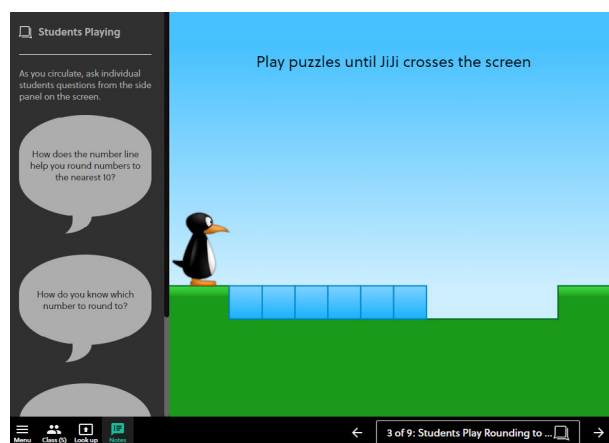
Students Playing

As you circulate, ask individual students questions from the side panel on the screen.

How does the number line help you round numbers to the nearest 10?

How do you know which number to round to?

Play puzzles until JiJi crosses the screen

Menu Class (5) Look up Notes

3 of 9: Students Play Rounding to ...